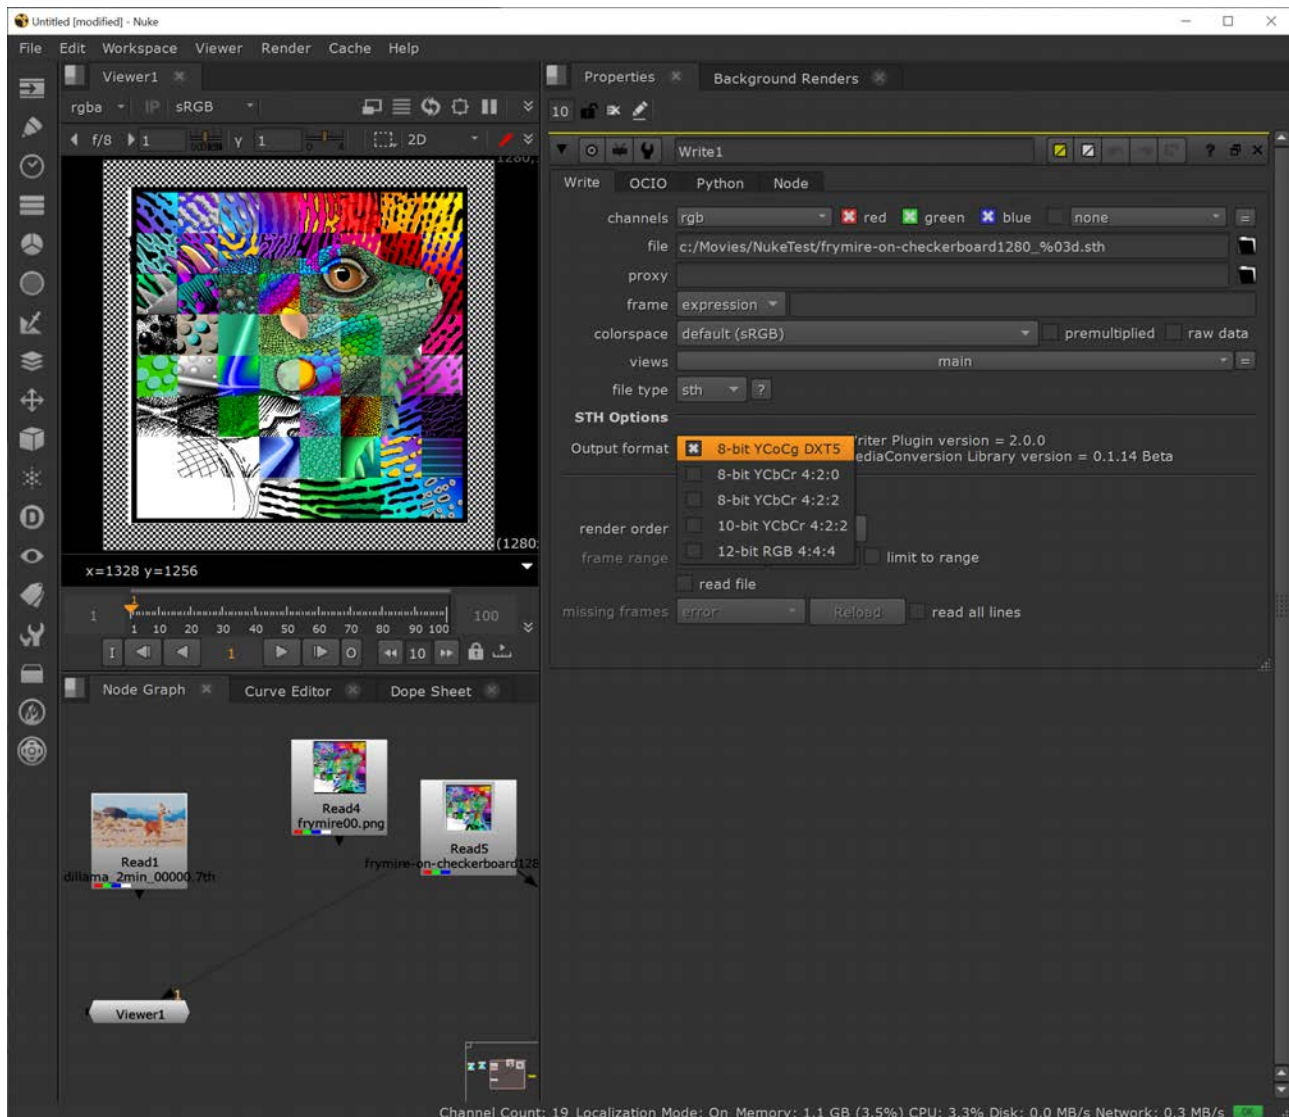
Untitled [modified] - Nuke

File Edit Workspace Viewer Render Cache Help

Viewer1

rgba sRGB

f/8 1 Y 1 2D

1280,

(1280

x=1328 y=1256

1 1 10 20 30 40 50 60 70 80 90 100 100

1 10

Node Graph Curve Editor Dope Sheet

Read4
frymire00.png

Read1
dillama_2min_00000.7th

Read5
frymire-on-checkerboard128

Viewer1

Properties Background Renders

10

Write1

Write OCIO Python Node

channels rgb red green blue none

file c:/Movies/NukeTest/frymire-on-checkerboard1280_%03d.sth

proxy

frame expression

colorspace default (sRGB) premultiplied raw data

views main

file type sth ?

STH Options

Output format 8-bit YCoCg DXT5 riter Plugin version = 2.0.0
8-bit YCbCr 4:2:0 ediaConversion Library version = 0.1.14 Beta
8-bit YCbCr 4:2:2
render order 10-bit YCbCr 4:2:2
frame range 12-bit RGB 4:4:4 limit to range
read file
missing frames error Reload read all lines

Channel Count: 19 Localization Mode: On Memory: 1.1 GB (3.5%) CPU: 3.3% Disk: 0.0 MB/s Network: 0.3 MB/s